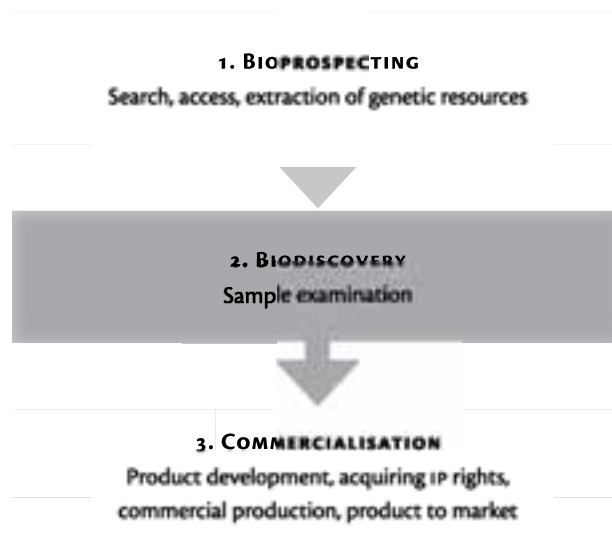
1. Bioprospecting
Search, access, extraction of genetic resources

2. Biodiscovery
Sample examination

3. Commercialisation
Product development, acquiring IP rights, commercial production, product to market